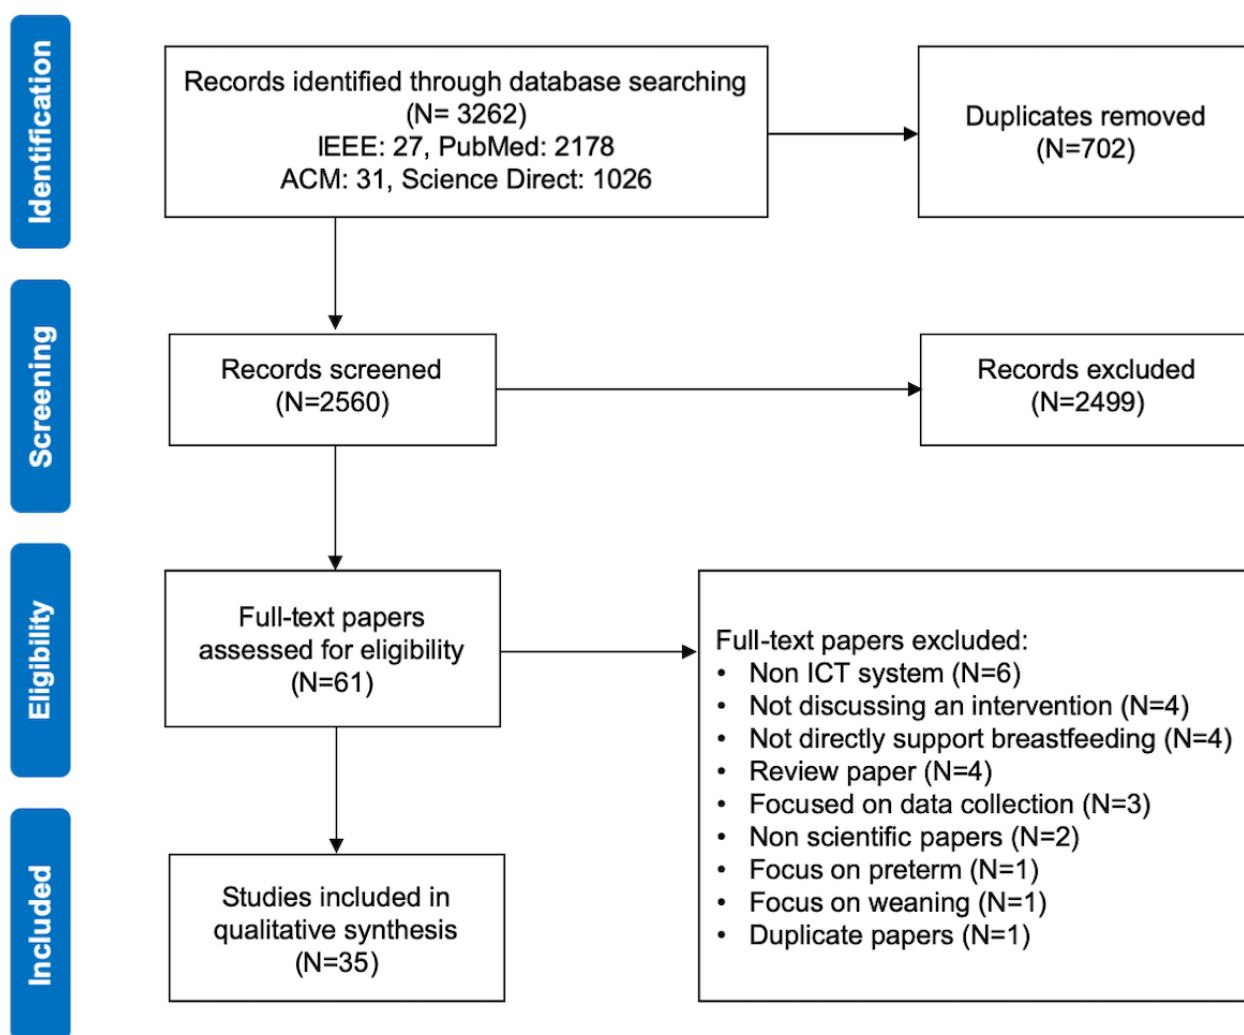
Identification

Records identified through database searching (N= 3262)
IEEE: 27, PubMed: 2178
ACM: 31, Science Direct: 1026

Duplicates removed (N=702)

Screening

Records screened (N=2560)

Records excluded (N=2499)

Eligibility

Full-text papers assessed for eligibility (N=61)

Full-text papers excluded:
• Non ICT system (N=6)
• Not discussing an intervention (N=4)
• Not directly support breastfeeding (N=4)
• Review paper (N=4)
• Focused on data collection (N=3)
• Non scientific papers (N=2)
• Focus on preterm (N=1)
• Focus on weaning (N=1)
• Duplicate papers (N=1)

Included

Studies included in qualitative synthesis (N=35)